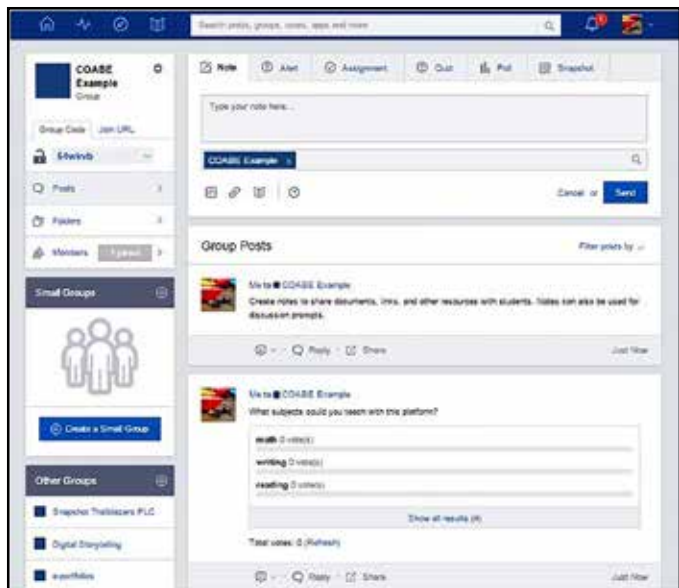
Search posts, groups, users, apps and more

COABE Example
Group

Group Code | Join URL

£6wimb

Posts

Folders

Members

Small Groups

Create a Small Group

Other Groups

Snapchat Trailblazers PLC

Digital Storytelling

ePortfolios

Note | Alert | Assignment | Quiz | Poll | Snapshot

Type your note here...

COABE Example ×

Cancel or Send

Group Posts

Filter posts by

Me to COABE Example
Create notes to share documents, links, and other resources with students. Notes can also be used for discussion prompts.

Reply · Share

Just Now

Me to COABE Example
What subjects could you teach with this platform?

math 0 vote(s)

writing 0 vote(s)

reading 0 vote(s)

Show all results (4)

Total votes: 0 (Refresh)

Reply · Share

Just Now